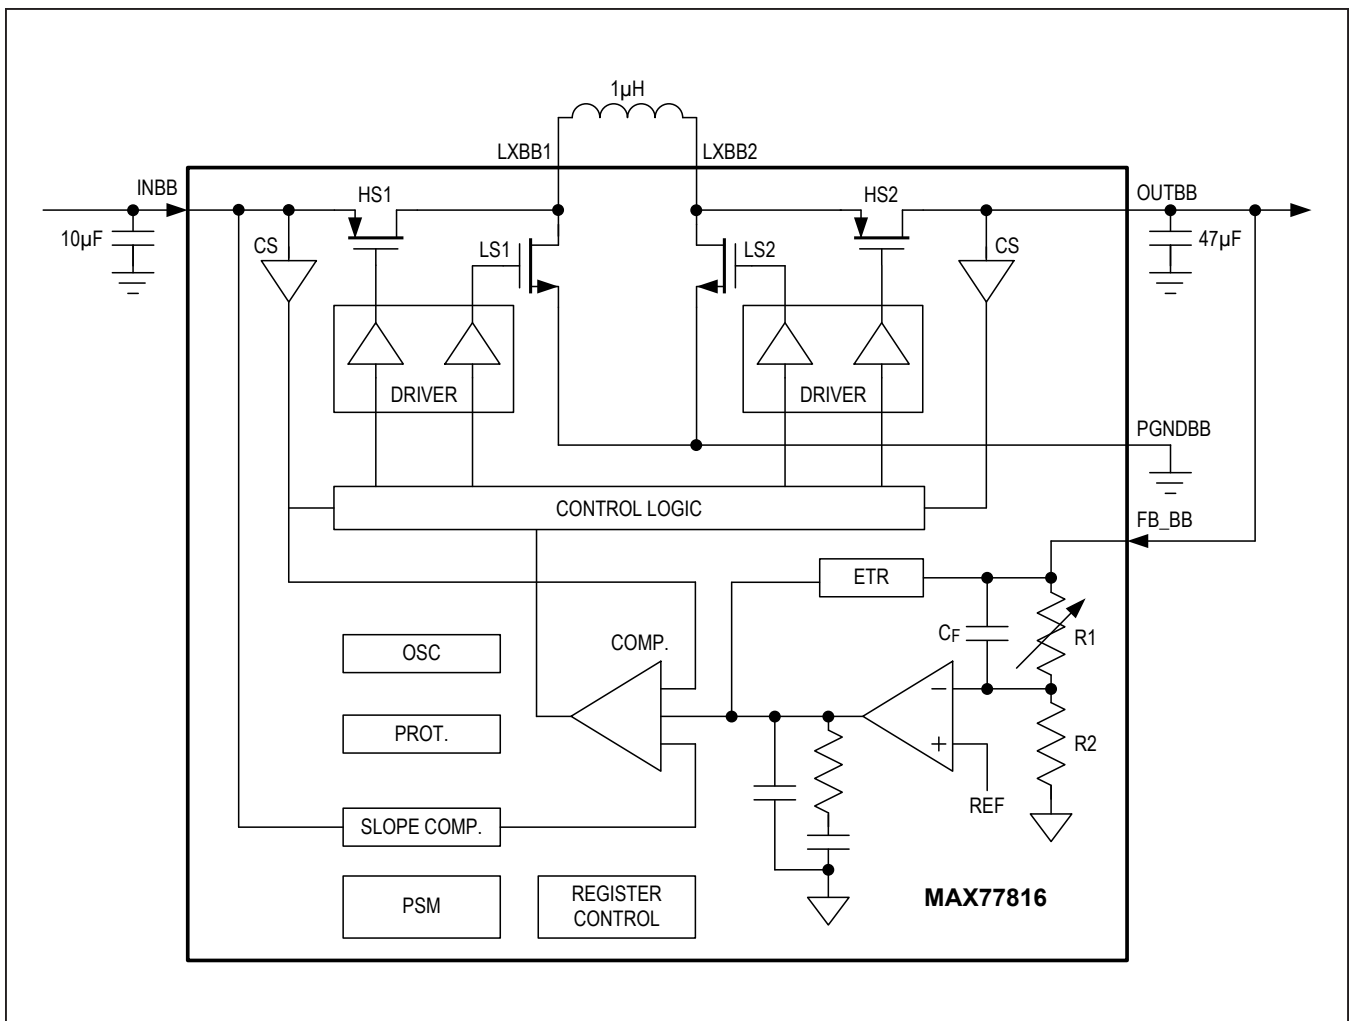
1µH

LXBB1

LXBB2

INBB

HS1

HS2

OUTBB

10µF

CS

LS1

LS2

CS

47µF

DRIVER

DRIVER

PGNDBB

CONTROL LOGIC

FB_BB

ETR

$C_F$

R1

COMP.

OSC

PROT.

R2

REF

SLOPE COMP.

PSM

REGISTER CONTROL

MAX77816